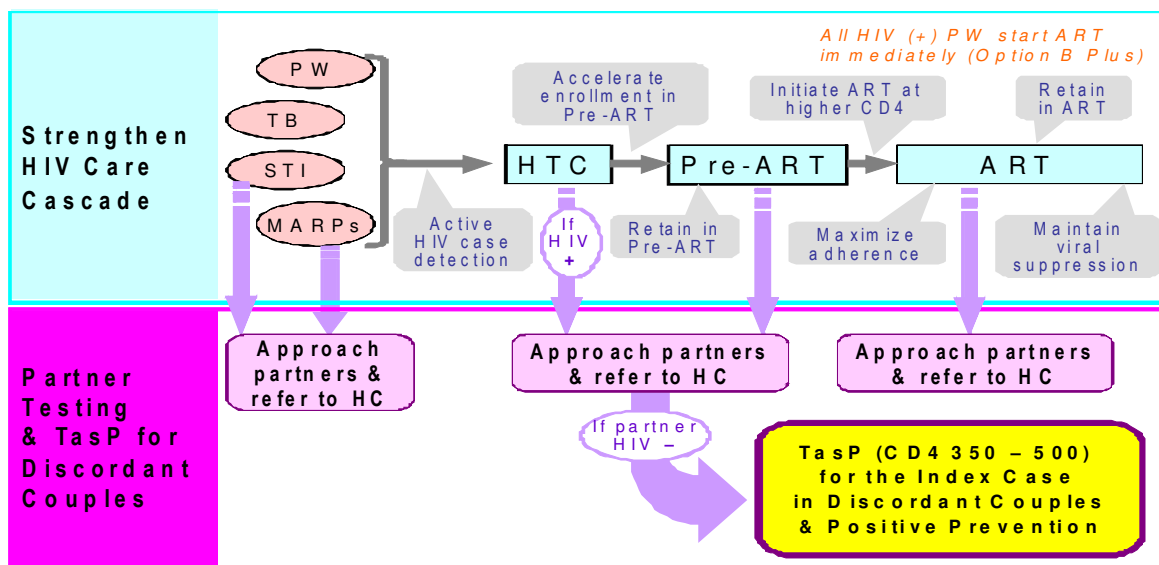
Strengthen HIV Care Cascade

All HIV (+) PW start ART immediately (Option B Plus)

PW

TB

STI

MARPs

Active HIV case detection

Accelerate enrollment in Pre-ART

HTC

If HIV +

Pre-ART

Retain in Pre-ART

Initiate ART at higher CD4

ART

Retain in ART

Maximize adherence

Maintain viral suppression

Partner Testing & TasP for Discordant Couples

Approach partners & refer to HC

Approach partners & refer to HC

Approach partners & refer to HC

If partner HIV –

TasP (CD4 350 – 500) for the Index Case in Discordant Couples & Positive Prevention